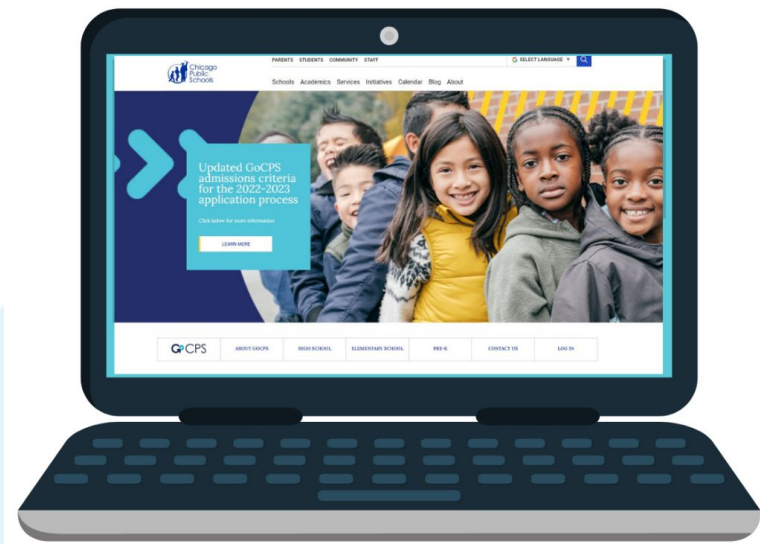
Chicago Public Schools

PARENTS STUDENTS COMMUNITY STAFF

SELECT LANGUAGE

Schools Academics Services Initiatives Calendar Blog About

Updated GoCPS admissions criteria for the 2022-2023 application process

Click below for more information

LEARN MORE

GoCPS

ABOUT GOCPS

HIGH SCHOOL

ELEMENTARY SCHOOL

PRE-K

CONTACT US

LOG IN